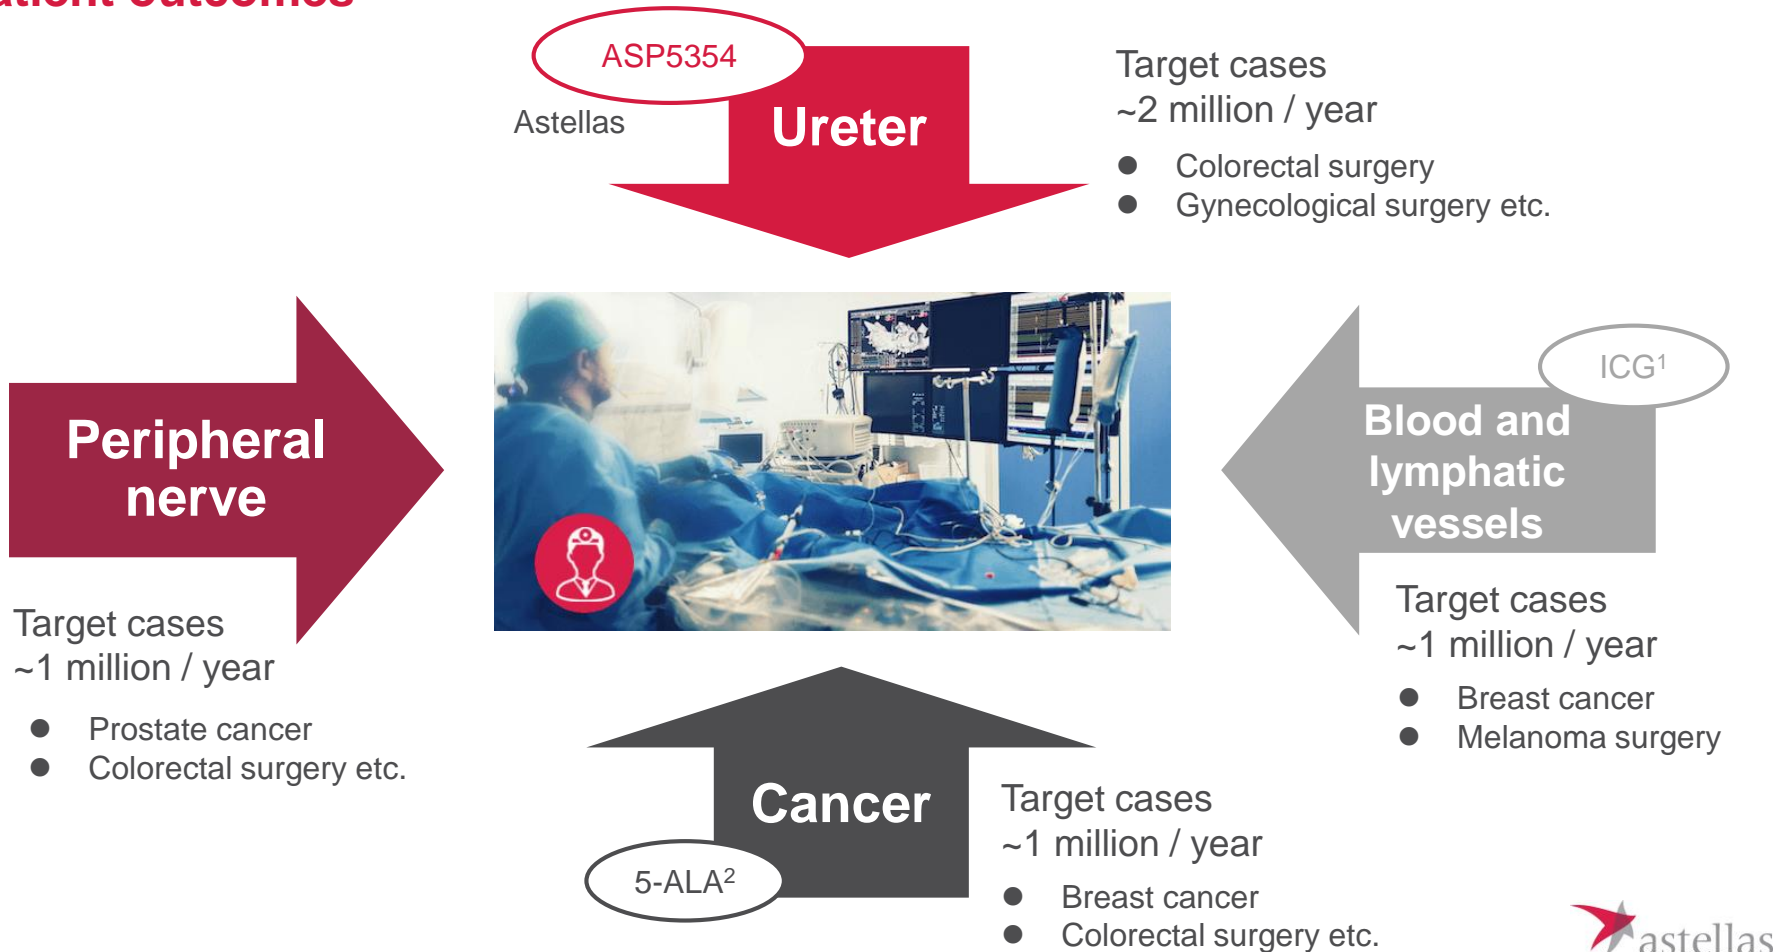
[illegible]

ASP5354

Astellas

Ureter

Target cases
~2 million / year

- Colorectal surgery
- Gynecological surgery etc.

Peripheral nerve

Target cases
~1 million / year

- Prostate cancer
- Colorectal surgery etc.

ICG$^1$

Blood and lymphatic vessels

Target cases
~1 million / year

- Breast cancer
- Melanoma surgery

Cancer

5-ALA$^2$

Target cases
~1 million / year

- Breast cancer
- Colorectal surgery etc.

astellas